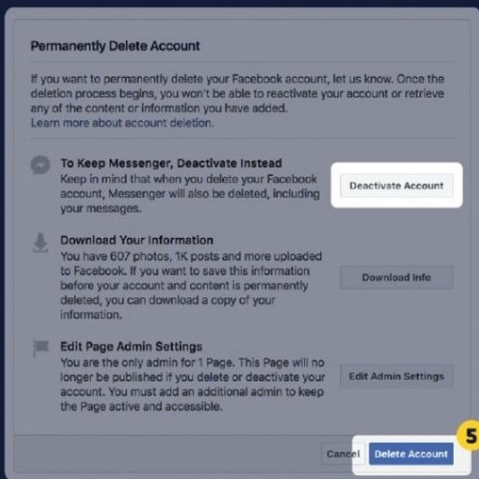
Permanently Delete Account

If you want to permanently delete your Facebook account, let us know. Once the deletion process begins, you won't be able to reactivate your account or retrieve any of the content or information you have added.
Learn more about account deletion.

To Keep Messenger, Deactivate Instead
Keep in mind that when you delete your Facebook account, Messenger will also be deleted, including your messages.

Deactivate Account

Download Your Information
You have 607 photos, 1K posts and more uploaded to Facebook. If you want to save this information before your account and content is permanently deleted, you can download a copy of your information.

Download Info

Edit Page Admin Settings
You are the only admin for 1 Page. This Page will no longer be published if you delete or deactivate your account. You must add an additional admin to keep the Page active and accessible.

Edit Admin Settings

5

Cancel

Delete Account